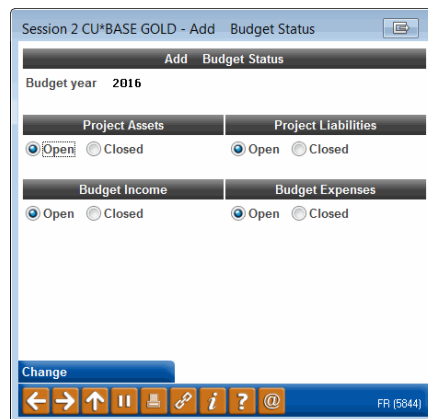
Session 2 CU*BASE GOLD - Add Budget Status

Add Budget Status

Budget year 2016

Project Assets
Open Closed

Project Liabilities
Open Closed

Budget Income
Open Closed

Budget Expenses
Open Closed

Change

FR (5844)